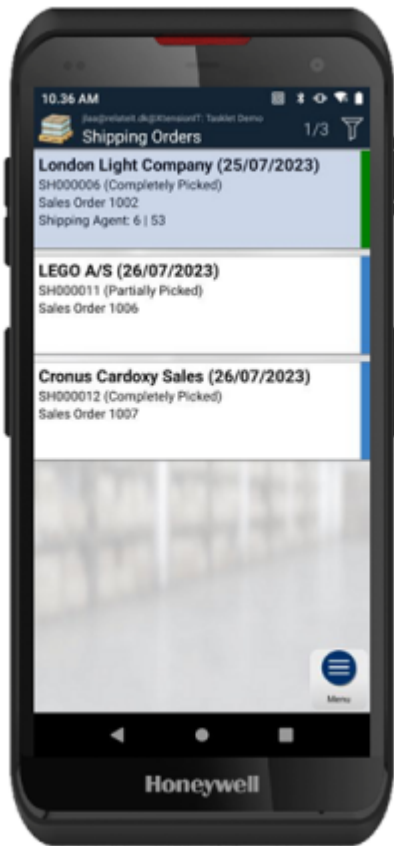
10.36 AM

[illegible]@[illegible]: Tasklet Demo
Shipping Orders
1/3

London Light Company (25/07/2023)
SH000006 (Completely Picked)
Sales Order 1002
Shipping Agent: 6 | 53

LEGO A/S (26/07/2023)
SH000011 (Partially Picked)
Sales Order 1006

Cronus Cardoxy Sales (26/07/2023)
SH000012 (Completely Picked)
Sales Order 1007

Menu

Honeywell